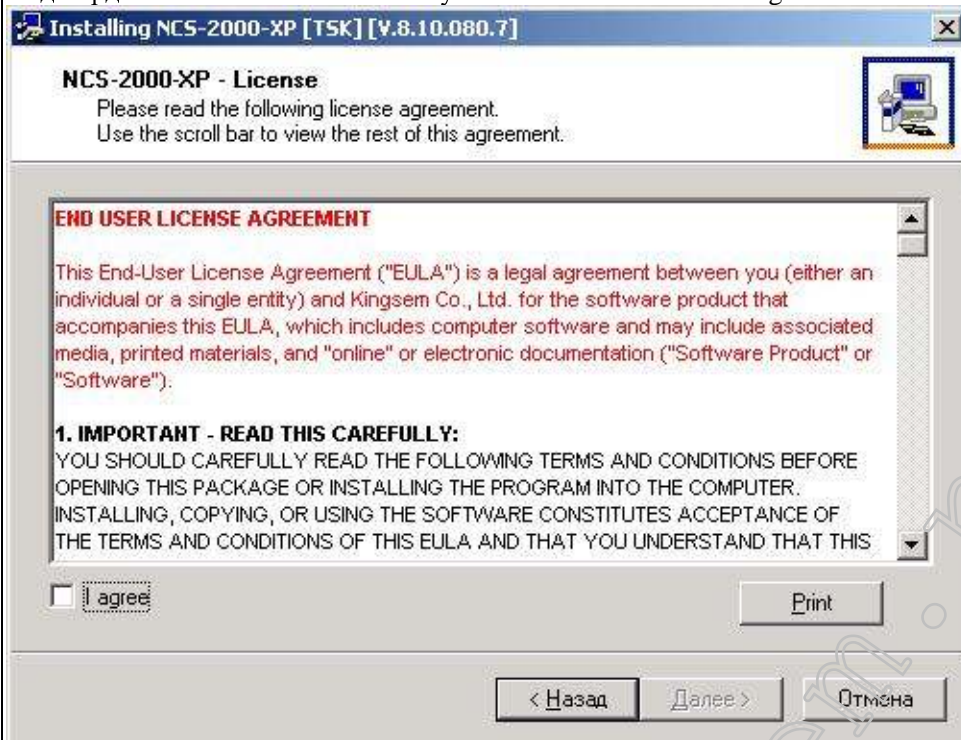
Installing NCS-2000-XP [TSK] [V.8.10.080.7]

NCS-2000-XP - License
Please read the following license agreement.
Use the scroll bar to view the rest of this agreement.

END USER LICENSE AGREEMENT

This End-User License Agreement ("EULA") is a legal agreement between you (either an individual or a single entity) and Kingsem Co., Ltd. for the software product that accompanies this EULA, which includes computer software and may include associated media, printed materials, and "online" or electronic documentation ("Software Product" or "Software").

1. IMPORTANT - READ THIS CAREFULLY:
YOU SHOULD CAREFULLY READ THE FOLLOWING TERMS AND CONDITIONS BEFORE OPENING THIS PACKAGE OR INSTALLING THE PROGRAM INTO THE COMPUTER. INSTALLING, COPYING, OR USING THE SOFTWARE CONSTITUTES ACCEPTANCE OF THE TERMS AND CONDITIONS OF THIS EULA AND THAT YOU UNDERSTAND THAT THIS

I agree

Print

< Назад

Далее >

Отмена